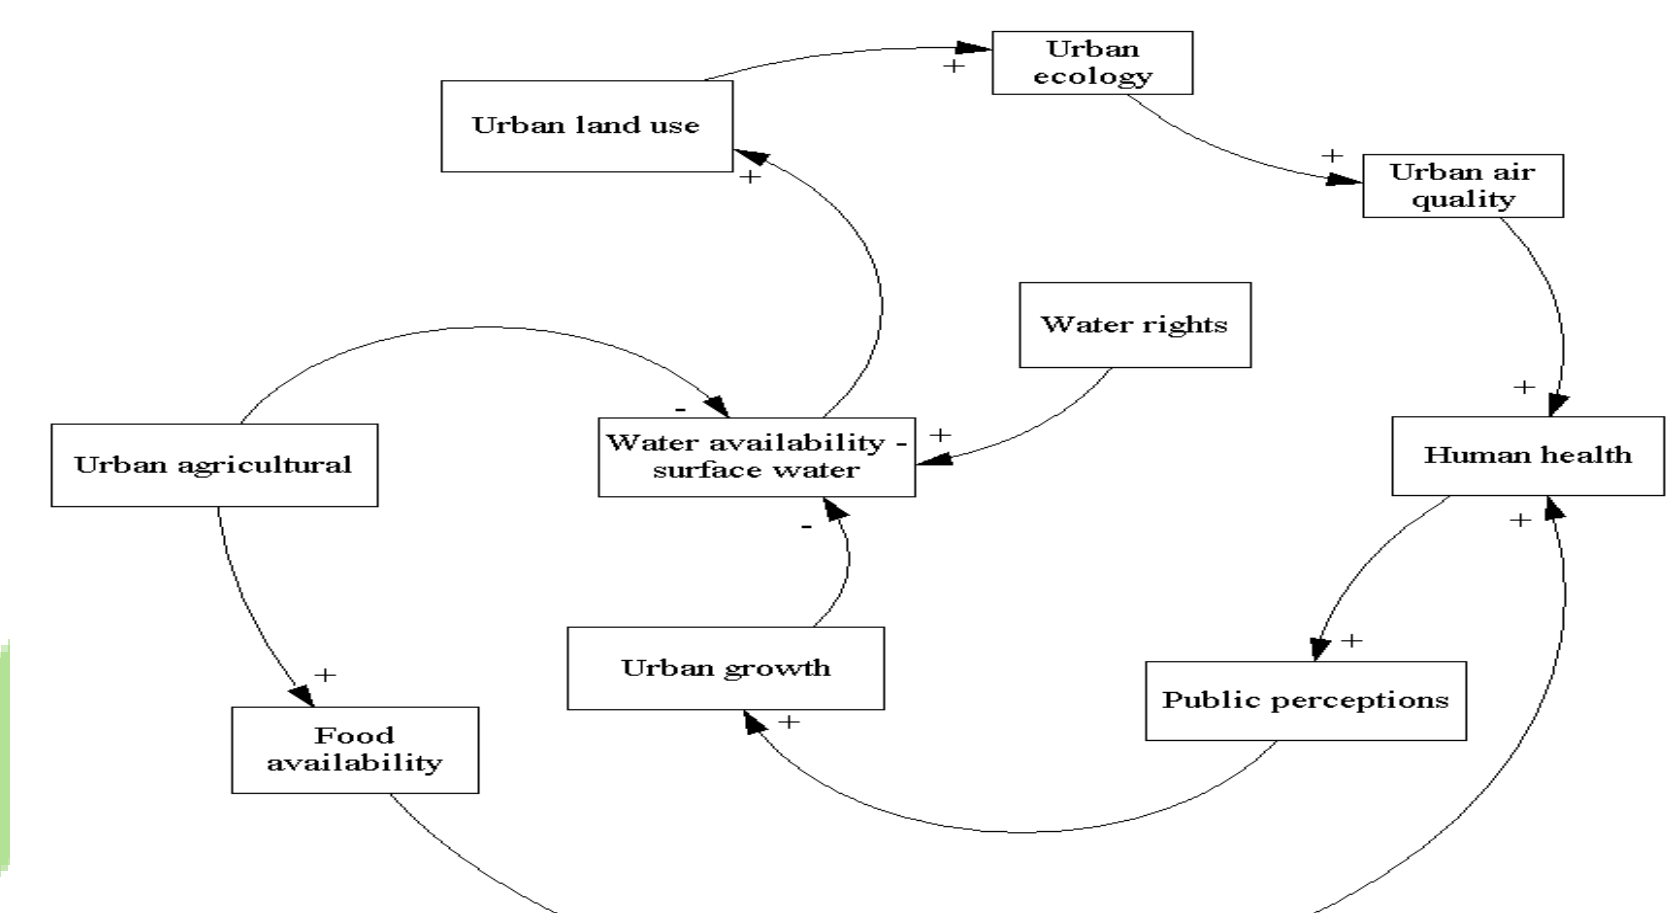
Urban ecology

+

Urban land use

+

Urban air quality

+

Water rights

+

Urban agricultural

-

Water availability - surface water

+

Human health

+

-

+

Urban growth

+

Public perceptions

+

Food availability

+